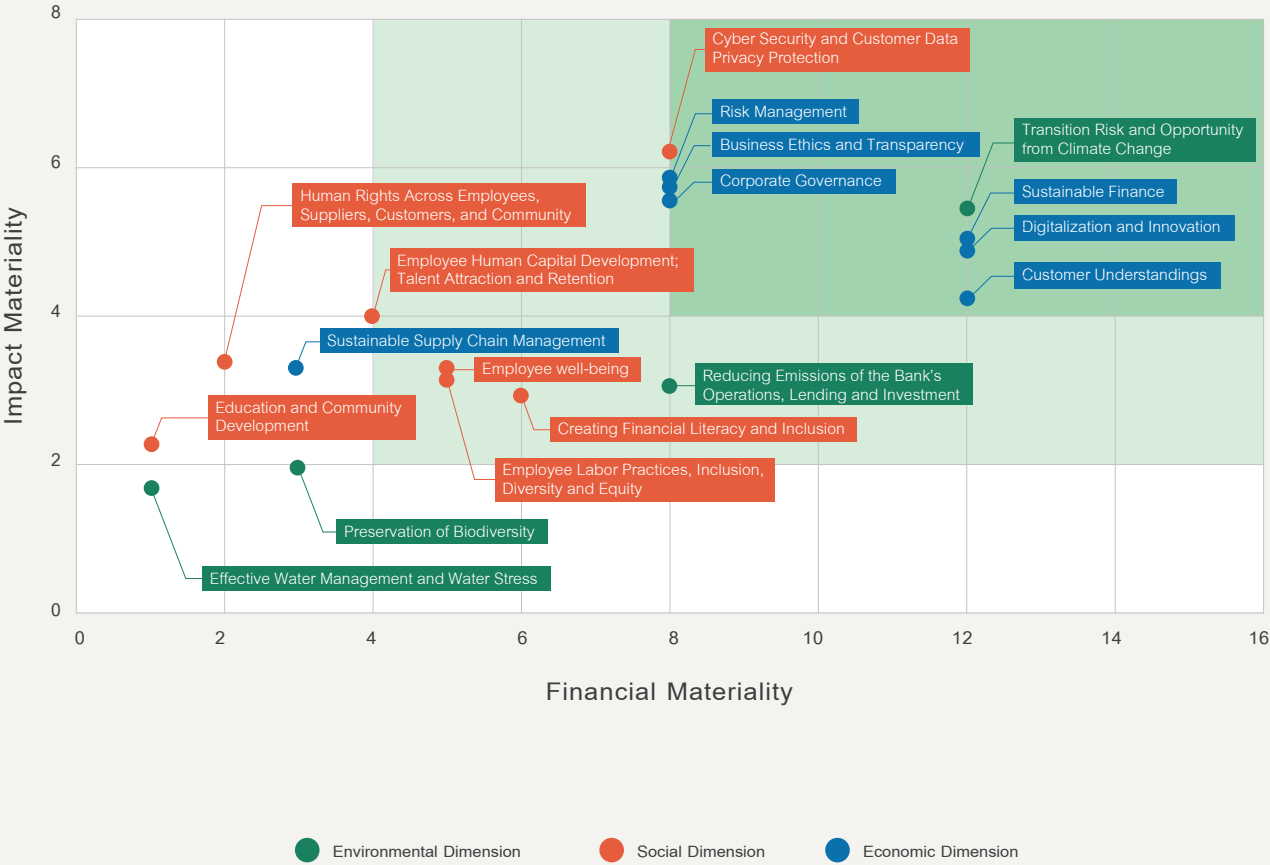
Impact Materiality

8

6

4

2

0

Cyber Security and Customer Data Privacy Protection

Risk Management

Business Ethics and Transparency

Corporate Governance

Transition Risk and Opportunity from Climate Change

Sustainable Finance

Digitalization and Innovation

Customer Understandings

Human Rights Across Employees, Suppliers, Customers, and Community

Employee Human Capital Development; Talent Attraction and Retention

Sustainable Supply Chain Management

Employee well-being

Reducing Emissions of the Bank's Operations, Lending and Investment

Education and Community Development

Creating Financial Literacy and Inclusion

Employee Labor Practices, Inclusion, Diversity and Equity

Preservation of Biodiversity

Effective Water Management and Water Stress

0 2 4 6 8 10 12 14 16

Financial Materiality

Environmental Dimension

Social Dimension

Economic Dimension